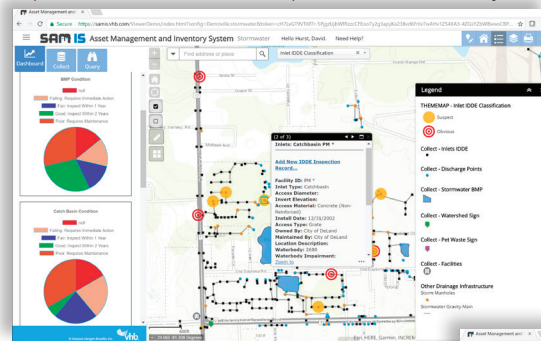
Asset Management and ×

Secure https://samis.vhb.com/ViewerDemo/index.html?config=Demo&&stormwater&token=

SAMIS Asset Management and Inventory System Stormwater Hello Hurst, David. Need Help?

Dashboard Collect Query

Find address or place

Inlet IDDE Classification

BMP Condition

null
Failing: Requires Immediate Action
Fair: Inspect Within 1 Year
Good: Inspect Within 2 Years
Poor: Requires Maintenance

Catch Basin Condition

null
Failing: Requires Immediate Action
Fair: Inspect Within 1 Year
Good: Inspect Within 2 Years
Poor: Requires Maintenance

(2 of 3)

Inlets: Catchbasin PM *

Add New IDDE Inspection Record...

Facility ID: PM *
Inlet Type: Catchbasin
Access Diameter:
Invert Elevation:
Access Material: Concrete (Non-Reinforced)
Install Date: 12/12/2002
Access Type: Grate
Owned By: City of DeLand
Maintained By: City of DeLand
Location Description:
Waterbody: 2690
Waterbody Impairment:
Zoom to

Legend

THEMEMAP - Inlet IDDE Classification
Suspect
Obvious

Collect - Inlets IDDE

Collect - Discharge Points

Collect - Stormwater BMP

Collect - Watershed Sign

Collect - Pet Waste Sign

Collect - Facilities

Other Drainage Infrastructure
Storm Manholes

Stormwater Gravity Main

vhb

Esri, HERE, Garmin, INCREMENT

Asset Management and ×